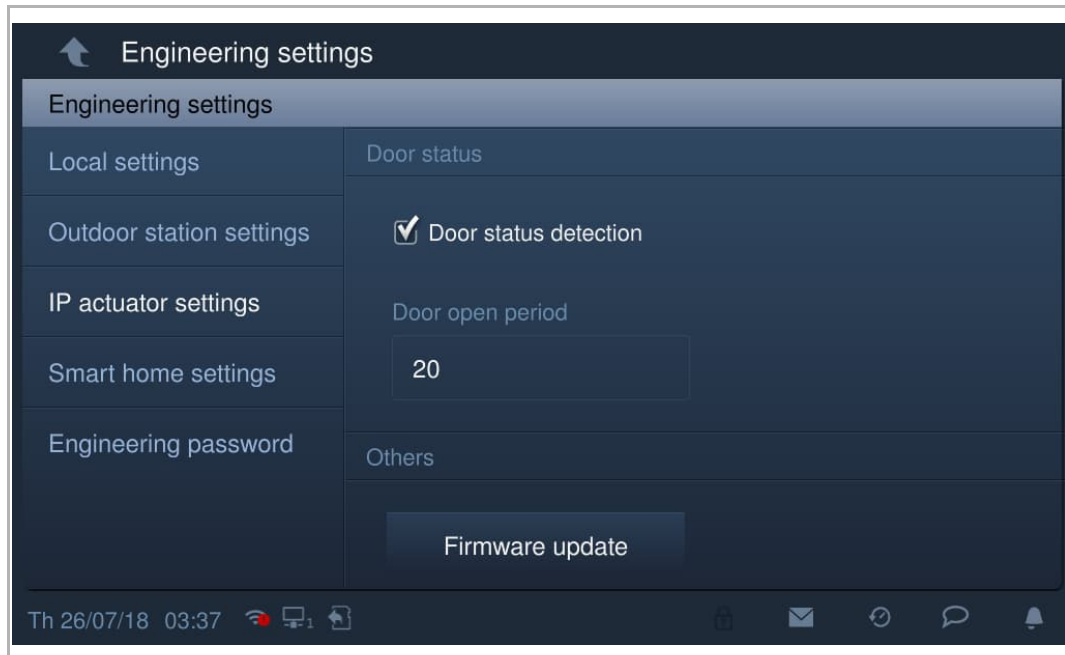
Engineering settings

Engineering settings

Local settings

Outdoor station settings

IP actuator settings

Smart home settings

Engineering password

Door status

Door status detection

Door open period

20

Others

Firmware update

Th 26/07/18 03:37 1